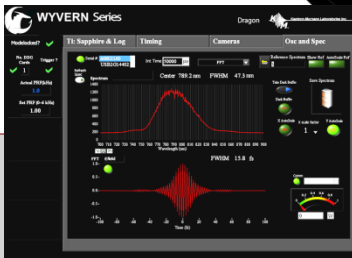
WYVERN Series

Dragon

Modelocked?

No. BDG Cards

Trigger ?

1

Actual PRF(kHz)

1.0

Set PRF (0-4 kHz)

1.00

Ti: Sapphire & Log

Timing

Cameras

Osc and Spec

Serial #

USB2G14482

Int Time

10000

FFT

Reference Spectrum

Show Ref

Autoscale Ref

Refresh

Spectrum

Center 789.2 nm

FWHM 47.3 nm

Save Spectrum

Wavelength (nm)

FFT

Hold

FWHM 13.8 fs

Time (fs)

Y Autoscale

Y Scale Factor

1

X Autoscale

Power